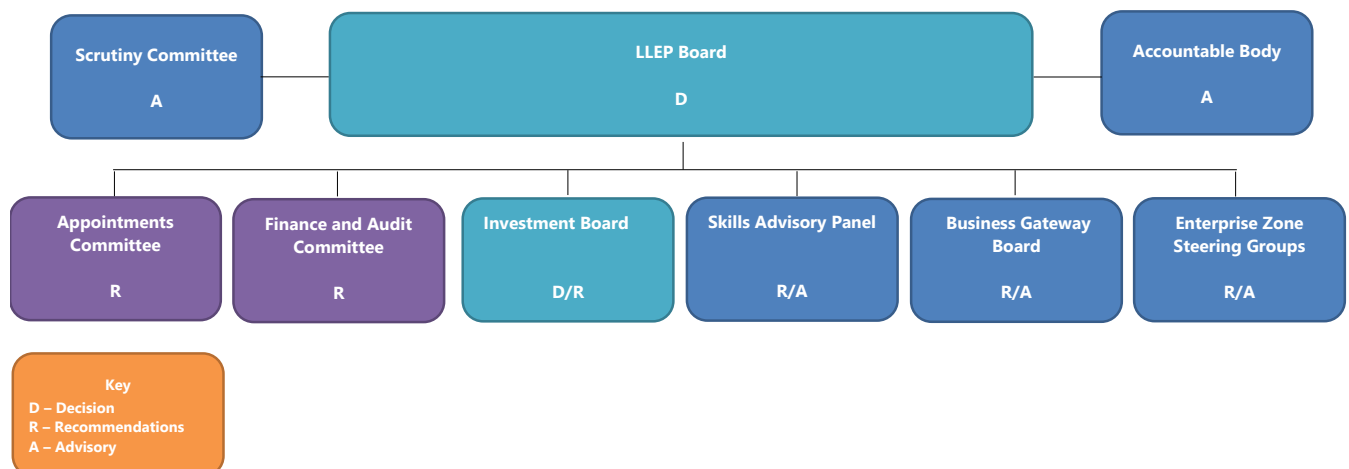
Scrutiny Committee

A

LLEP Board

D

Accountable Body

A

Appointments Committee

R

Finance and Audit Committee

R

Investment Board

D/R

Skills Advisory Panel

R/A

Business Gateway Board

R/A

Enterprise Zone Steering Groups

R/A

Key
D – Decision
R – Recommendations
A – Advisory